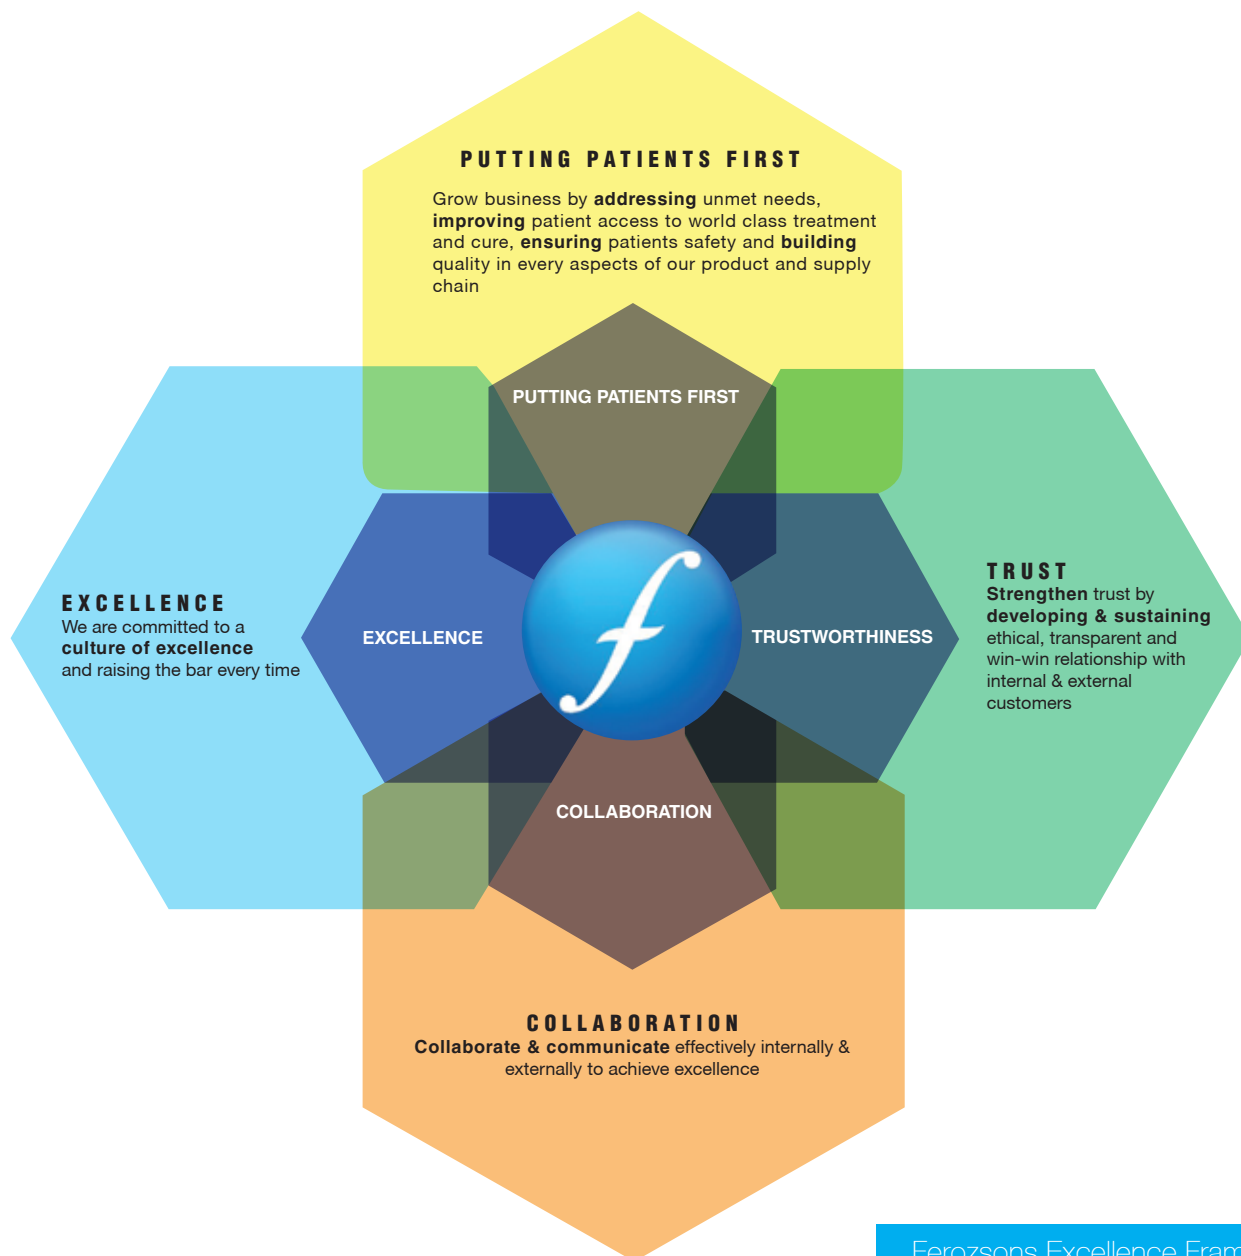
PUTTING PATIENTS FIRST

Grow business by **addressing** unmet needs, **improving** patient access to world class treatment and cure, **ensuring** patients safety and **building** quality in every aspects of our product and supply chain

PUTTING PATIENTS FIRST

EXCELLENCE
We are committed to a **culture of excellence** and raising the bar every time

EXCELLENCE

TRUSTWORTHINESS

TRUST
**Strengthen** trust by **developing & sustaining** ethical, transparent and win-win relationship with internal & external customers

COLLABORATION

COLLABORATION
**Collaborate & communicate** effectively internally & externally to achieve excellence

Ferozsons Excellence Fram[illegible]